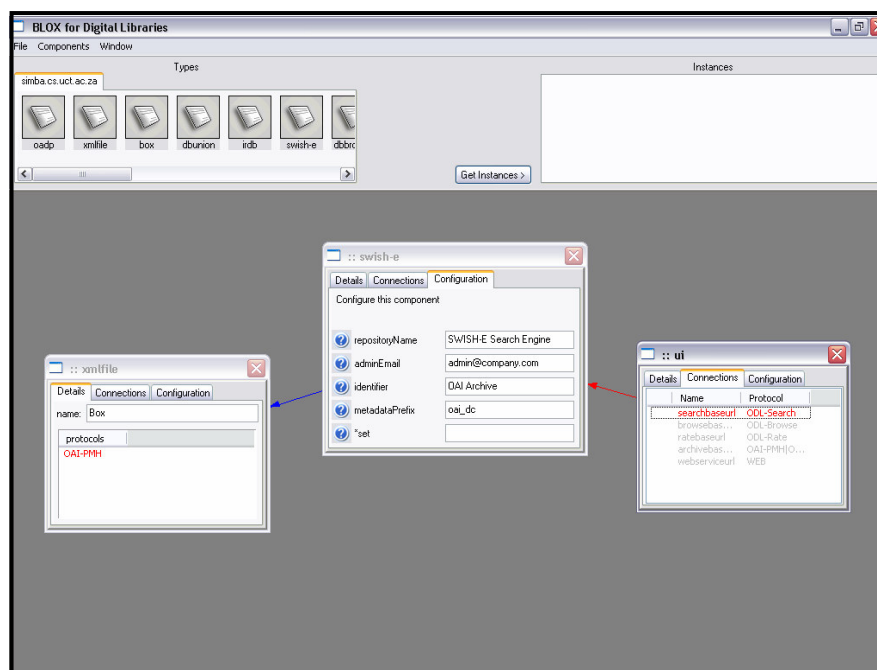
BLOX for Digital Libraries

File Components Window

Types

simba.cs.uct.ac.za

oadp xmlfile box dbunion irdb swish-e dbbro

Get Instances >

Instances

:: swish-e

Details Connections Configuration

Configure this component

repositoryName SWISH-E Search Engine

adminEmail admin@company.com

identifier OAI Archive

metadataPrefix oai_dc

*set

:: xmlfile

Details Connections Configuration

name: Box

protocols

OAI-PMH

:: ui

Details Connections Configuration

| Name | Protocol |
|---|---|
| searchbaseurl | ODL-Search |
| browsebas... | ODL-Browse |
| ratebaseurl | ODL-Rate |
| archivebas... | OAI-PMH\|O... |
| webserviceurl | WEB |